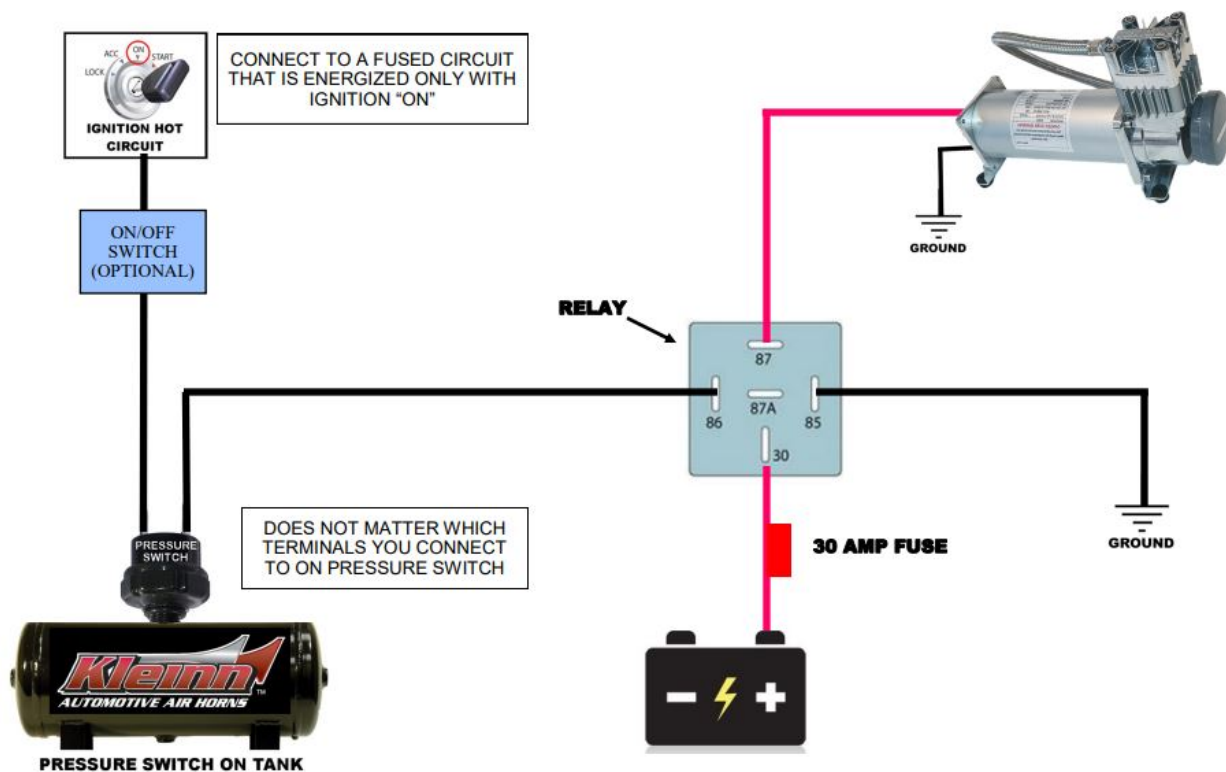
ACC ON START LOCK

IGNITION HOT CIRCUIT

CONNECT TO A FUSED CIRCUIT THAT IS ENERGIZED ONLY WITH IGNITION "ON"

ON/OFF SWITCH (OPTIONAL)

GROUND

RELAY

87

86

87A

85

30

PRESSURE SWITCH

DOES NOT MATTER WHICH TERMINALS YOU CONNECT TO ON PRESSURE SWITCH

30 AMP FUSE

GROUND

Kleinn

AUTOMOTIVE AIR HORNS

PRESSURE SWITCH ON TANK